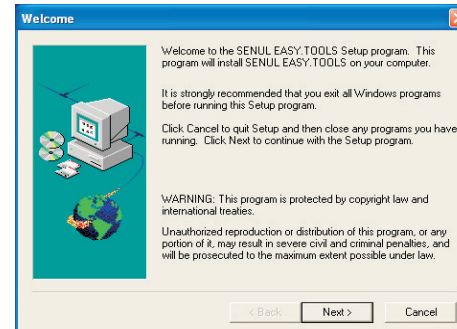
Welcome

Welcome to the SENUL EASY.TOOLS Setup program. This program will install SENUL EASY.TOOLS on your computer.

It is strongly recommended that you exit all Windows programs before running this Setup program.

Click Cancel to quit Setup and then close any programs you have running. Click Next to continue with the Setup program.

WARNING: This program is protected by copyright law and international treaties.

Unauthorized reproduction or distribution of this program, or any portion of it, may result in severe civil and criminal penalties, and will be prosecuted to the maximum extent possible under law.

< Back Next > Cancel